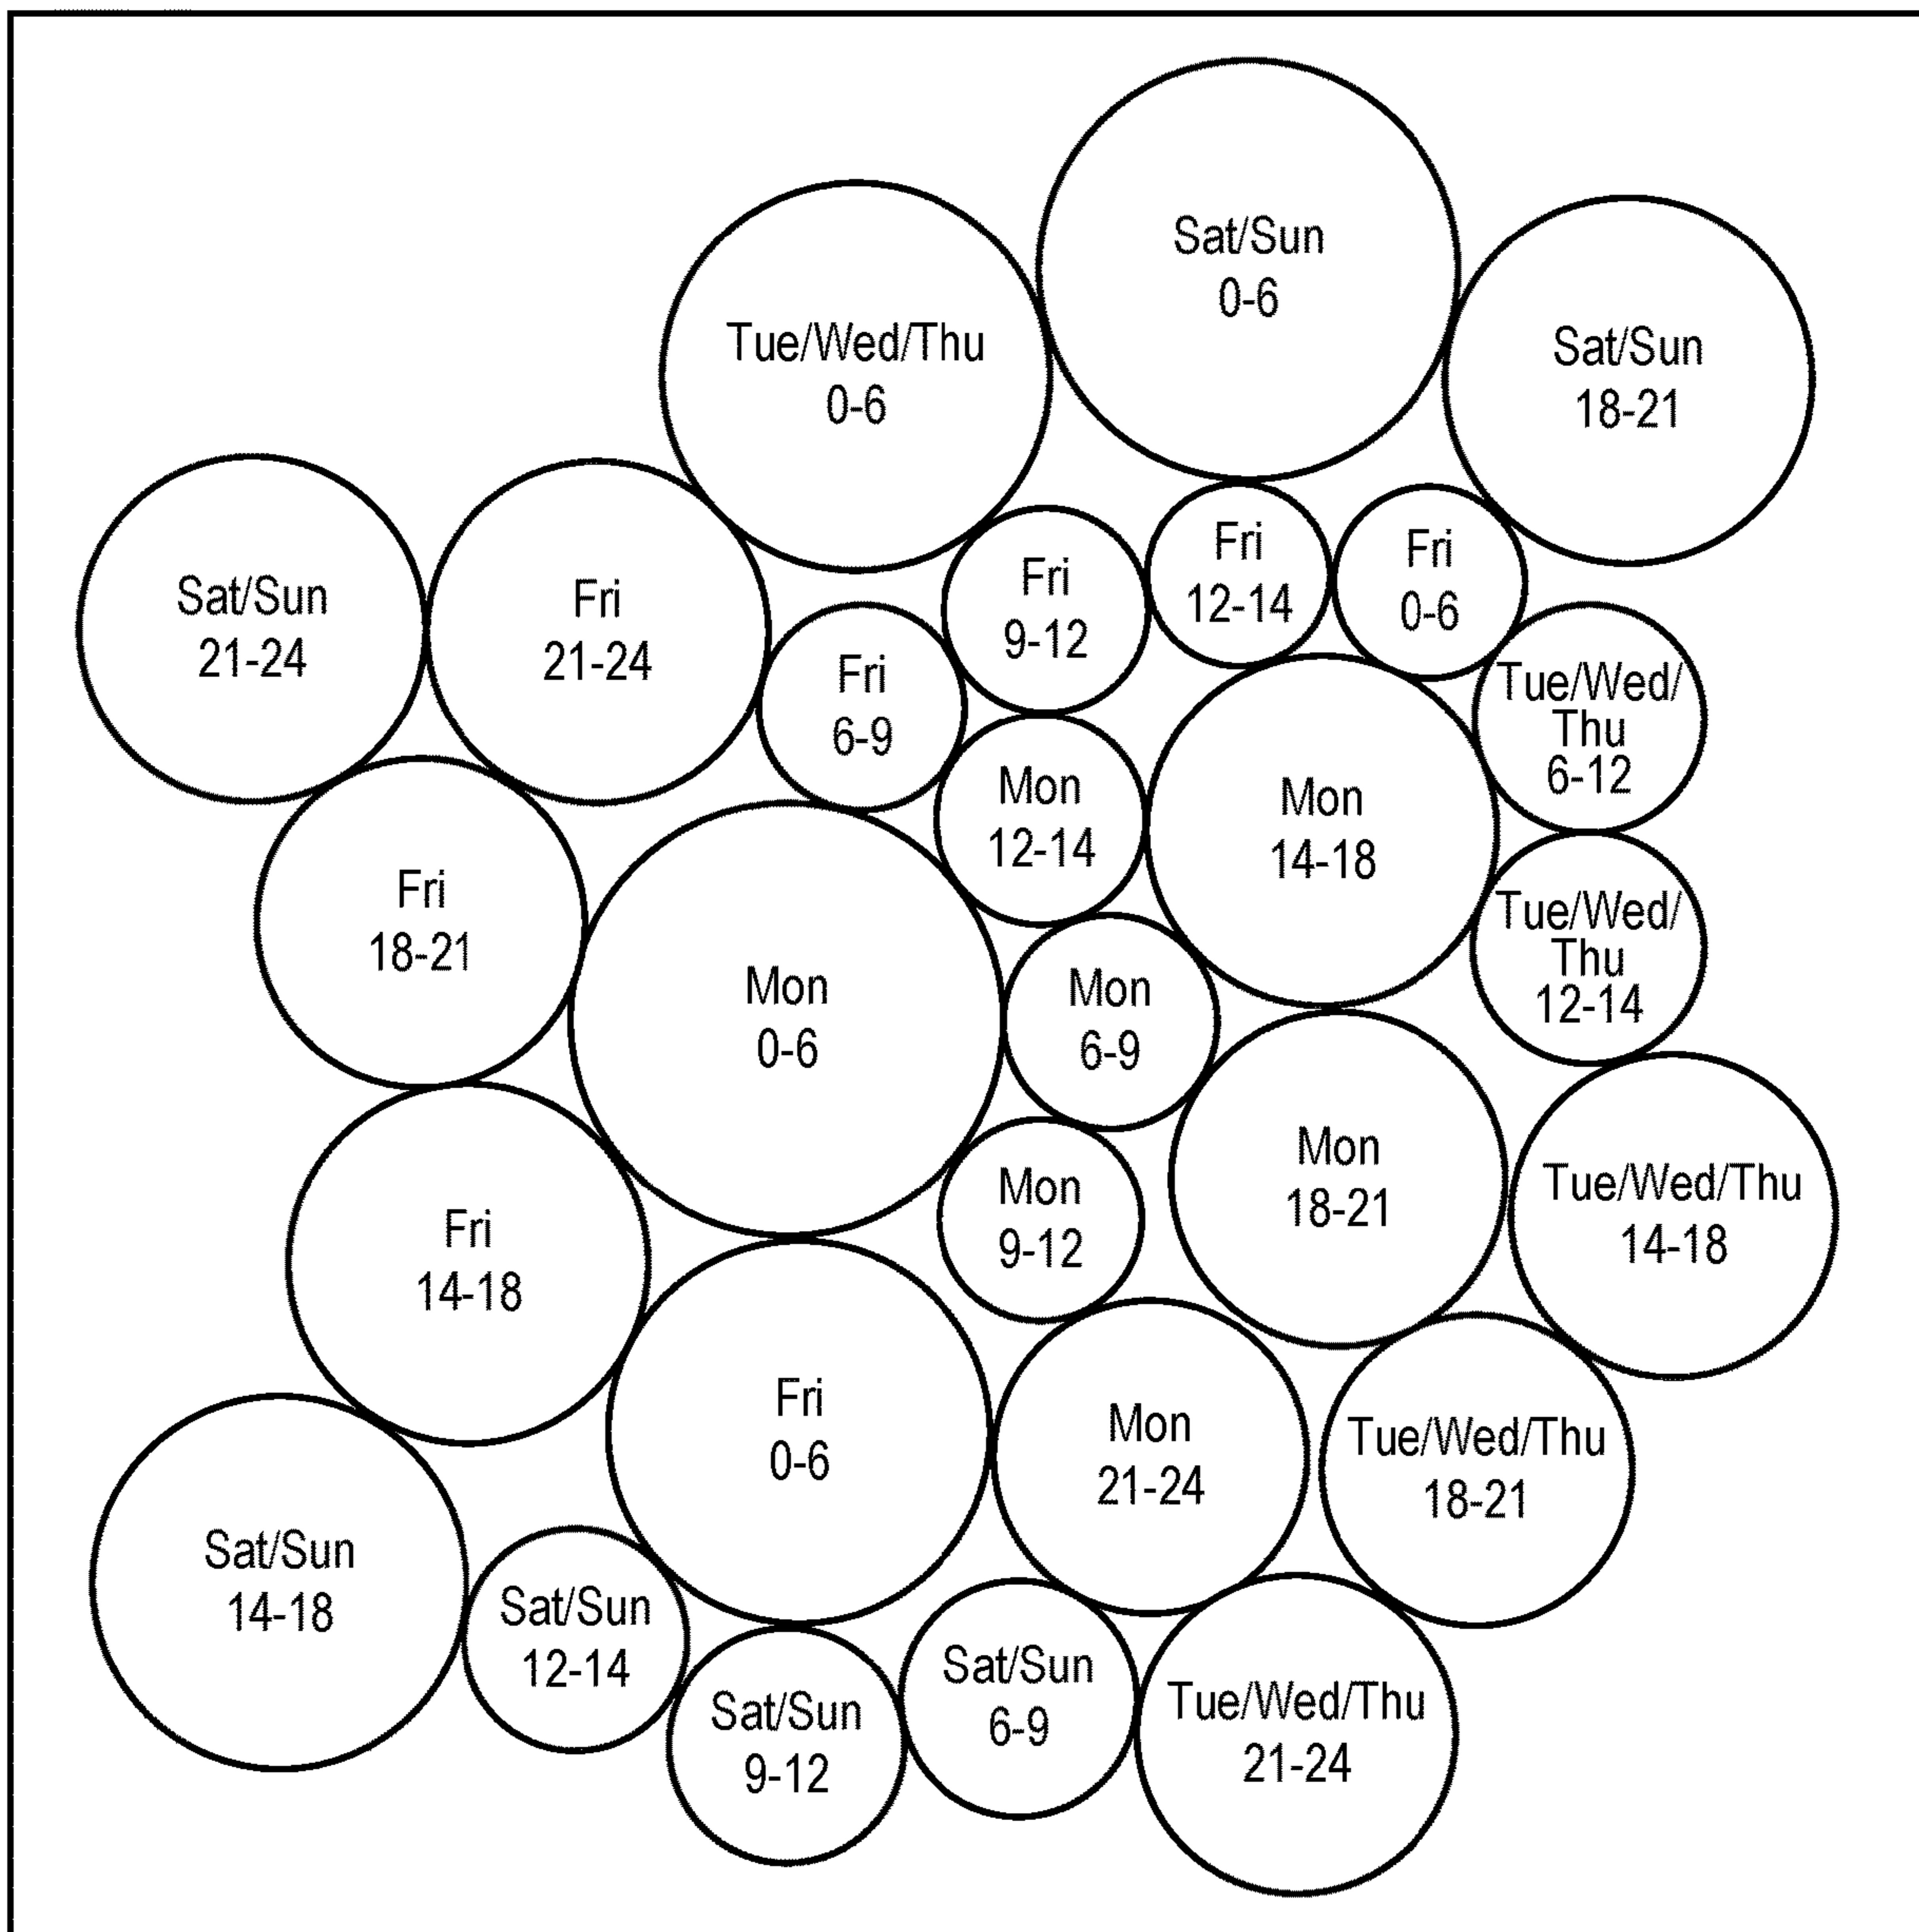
Sat/Sun
0-6

Tue/Wed/Thu
0-6

Sat/Sun
18-21

Sat/Sun
21-24

Fri
21-24

Fri
9-12

Fri
12-14

Fri
0-6

Fri
6-9

Tue/Wed/
Thu
6-12

Mon
12-14

Mon
14-18

Fri
18-21

Mon
0-6

Mon
6-9

Tue/Wed/
Thu
12-14

Mon
18-21

Tue/Wed/Thu
14-18

Fri
14-18

Mon
9-12

Fri
0-6

Mon
21-24

Tue/Wed/Thu
18-21

Sat/Sun
14-18

Sat/Sun
12-14

Sat/Sun
9-12

Sat/Sun
6-9

Tue/Wed/Thu
21-24